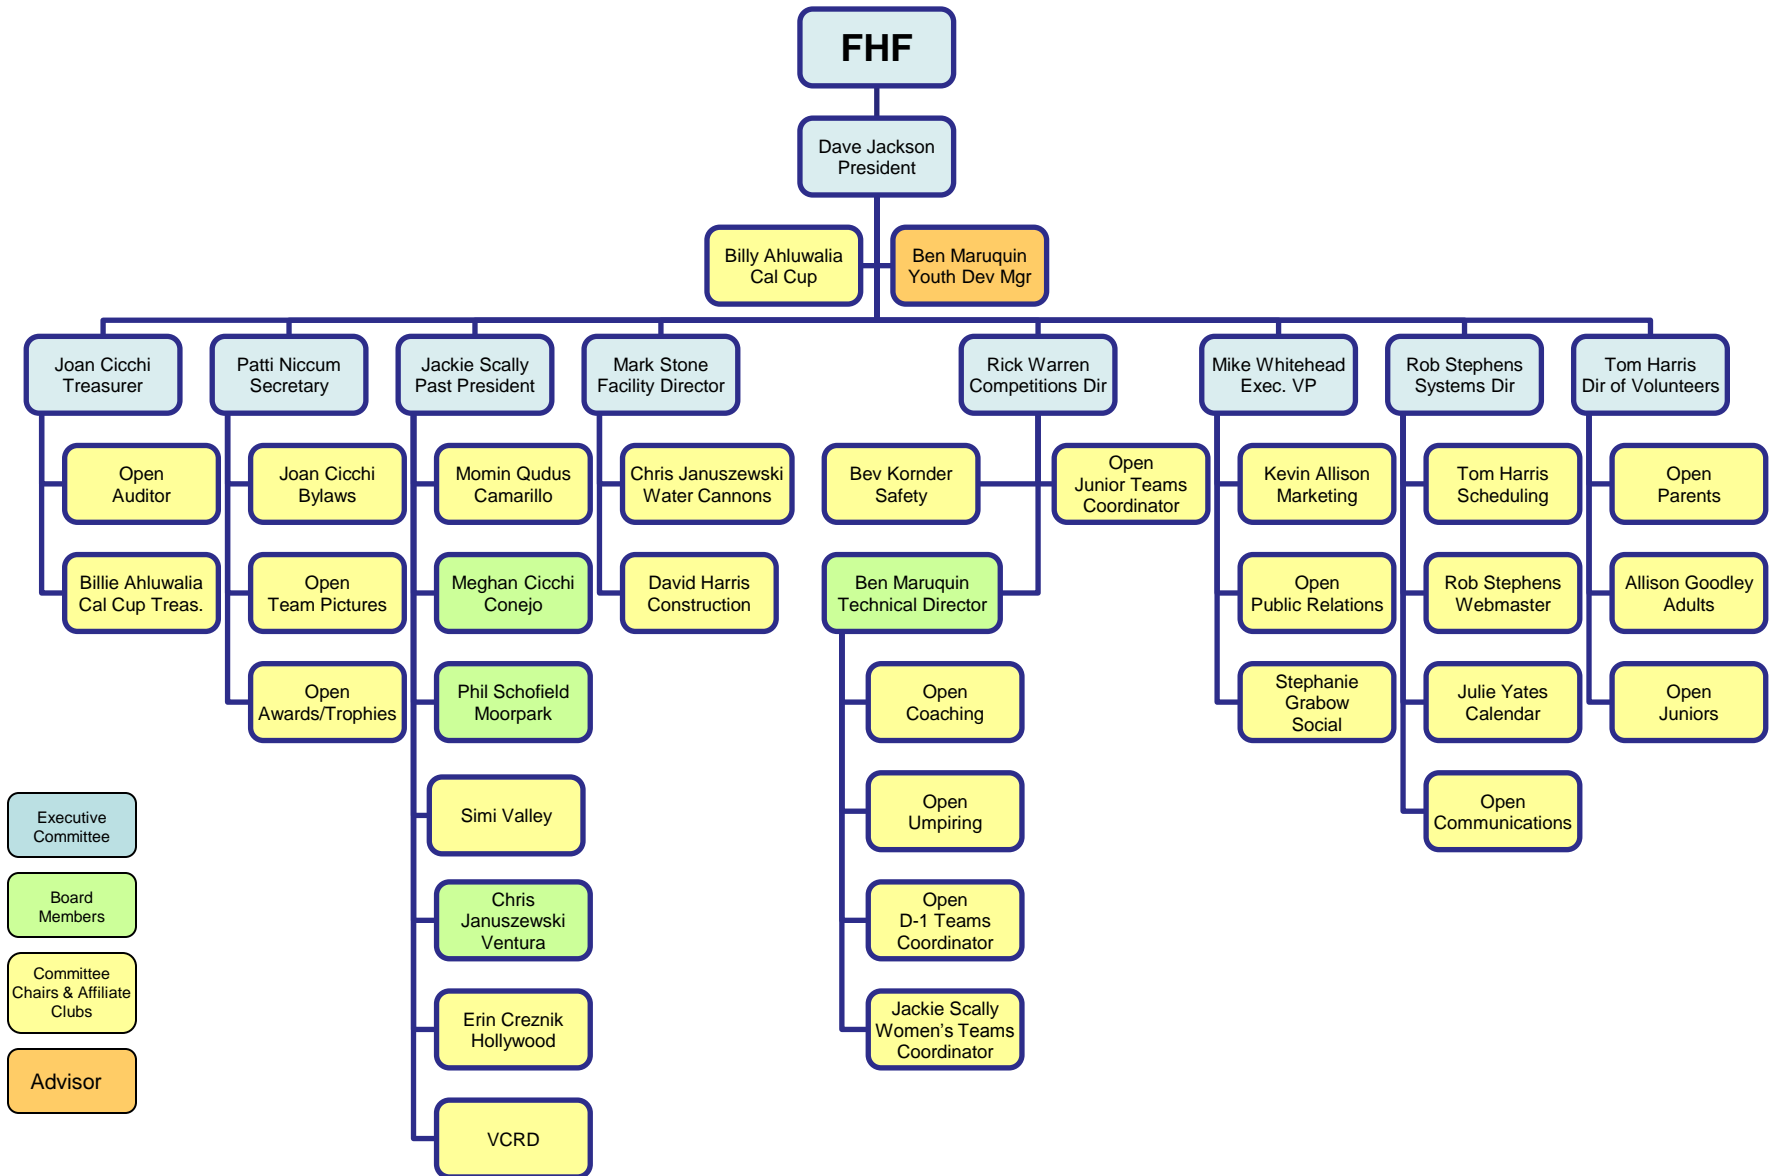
FHF

Dave Jackson
President

Billy Ahluwalia
Cal Cup

Ben Maruquin
Youth Dev Mgr

Joan Cicchi
Treasurer

Open
Auditor

Billie Ahluwalia
Cal Cup Treas.

Patti Niccum
Secretary

Joan Cicchi
Bylaws

Open
Team Pictures

Open
Awards/Trophies

Jackie Scally
Past President

Momin Qudus
Camarillo

Meghan Cicchi
Conejo

Phil Schofield
Moorpark

Simi Valley

Chris
Januszewski
Ventura

Erin Creznik
Hollywood

VCRD

Mark Stone
Facility Director

Chris Januszewski
Water Cannons

David Harris
Construction

Rick Warren
Competitions Dir

Bev Kornder
Safety

Open
Junior Teams
Coordinator

Ben Maruquin
Technical Director

Open
Coaching

Open
Umpiring

Open
D-1 Teams
Coordinator

Jackie Scally
Women's Teams
Coordinator

Mike Whitehead
Exec. VP

Kevin Allison
Marketing

Open
Public Relations

Stephanie
Grabow
Social

Rob Stephens
Systems Dir

Tom Harris
Scheduling

Rob Stephens
Webmaster

Julie Yates
Calendar

Open
Communications

Tom Harris
Dir of Volunteers

Open
Parents

Allison Goodley
Adults

Open
Juniors

Executive
Committee

Board
Members

Committee
Chairs & Affiliate
Clubs

Advisor